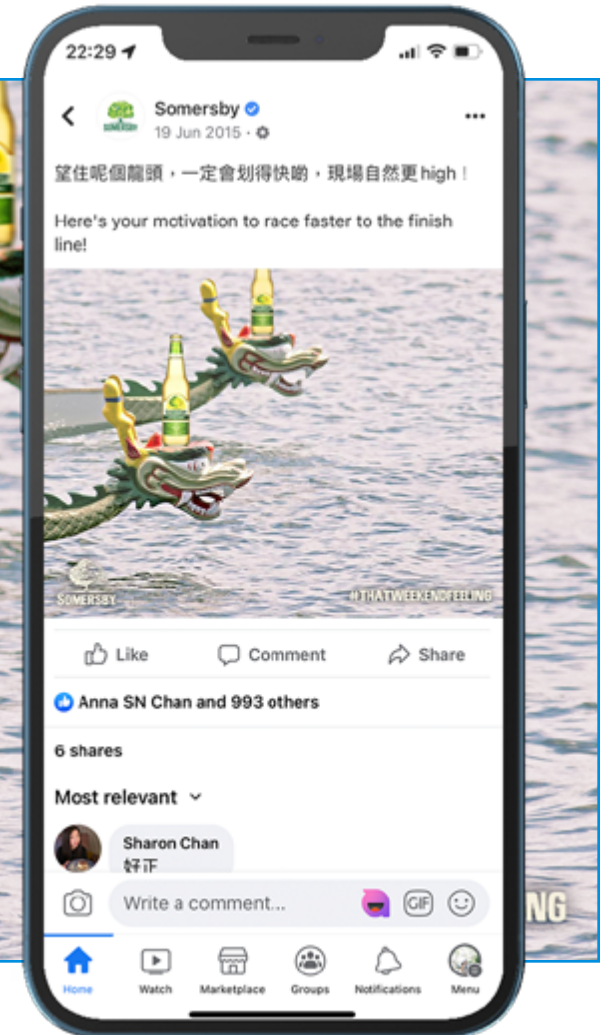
22:29

Somersby
19 Jun 2015 ·

望住呢個龍頭，一定會划得快啲，現場自然更high！

Here's your motivation to race faster to the finish line!

SOMERSBY
#THATWEEKENDFEELING

Like
Comment
Share

Anna SN Chan and 993 others

6 shares

Most relevant

Sharon Chan
好正

Write a comment...
GIF

NG

Home
Watch
Marketplace
Groups
Notifications
Menu